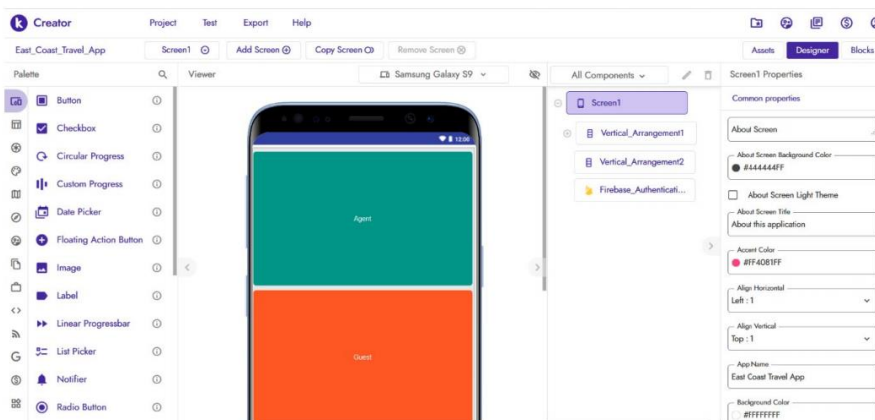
Creator Project Test Export Help

East_Coast_Travel_App Screen1 Add Screen Copy Screen Remove Screen Assets Designer Blocks

Palette Viewer Samsung Galaxy S9 All Components Screen1 Properties

Button
Checkbox
Circular Progress
Custom Progress
Date Picker
Floating Action Button
Image
Label
Linear Progressbar
List Picker
Notifier
Radio Button

12:06

Agent

Guest

Screen1
Vertical_Arrangement1
Vertical_Arrangement2
Firebase_Authenticati...

Common properties

About Screen

About Screen Background Color
#444444FF

About Screen Light Theme

About Screen Title
About this application

Accent Color
#FF4081FF

Align Horizontal
Left : 1

Align Vertical
Top : 1

App Name
East Coast Travel App

Background Color
#FFFFFFFF